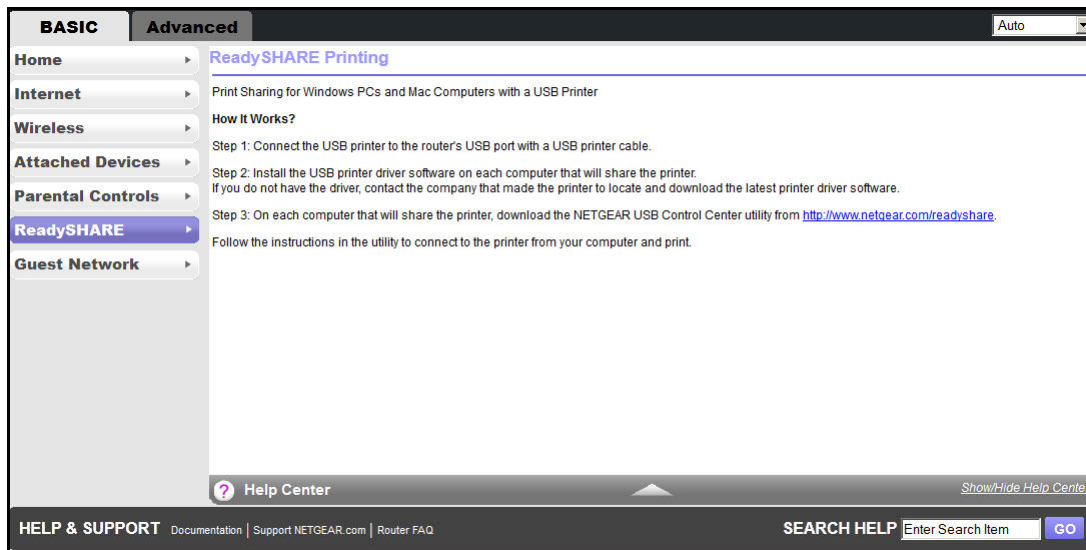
BASIC Advanced

Auto

Home
Internet
Wireless
Attached Devices
Parental Controls
ReadySHARE
Guest Network

ReadySHARE Printing

Print Sharing for Windows PCs and Mac Computers with a USB Printer

How It Works?

Step 1: Connect the USB printer to the router's USB port with a USB printer cable.

Step 2: Install the USB printer driver software on each computer that will share the printer.
If you do not have the driver, contact the company that made the printer to locate and download the latest printer driver software.

Step 3: On each computer that will share the printer, download the NETGEAR USB Control Center utility from http://www.netgear.com/readyshare.

Follow the instructions in the utility to connect to the printer from your computer and print.

? Help Center

Show/Hide Help Cente

HELP & SUPPORT Documentation | Support NETGEAR.com | Router FAQ

SEARCH HELP Enter Search Item GO